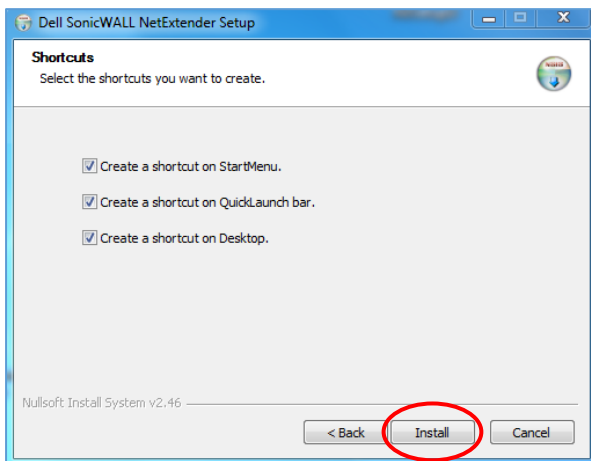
Dell SonicWALL NetExtender Setup

Shortcuts

Select the shortcuts you want to create.

Create a shortcut on StartMenu.

Create a shortcut on QuickLaunch bar.

Create a shortcut on Desktop.

Nullsoft Install System v2.46

< Back

Install

Cancel